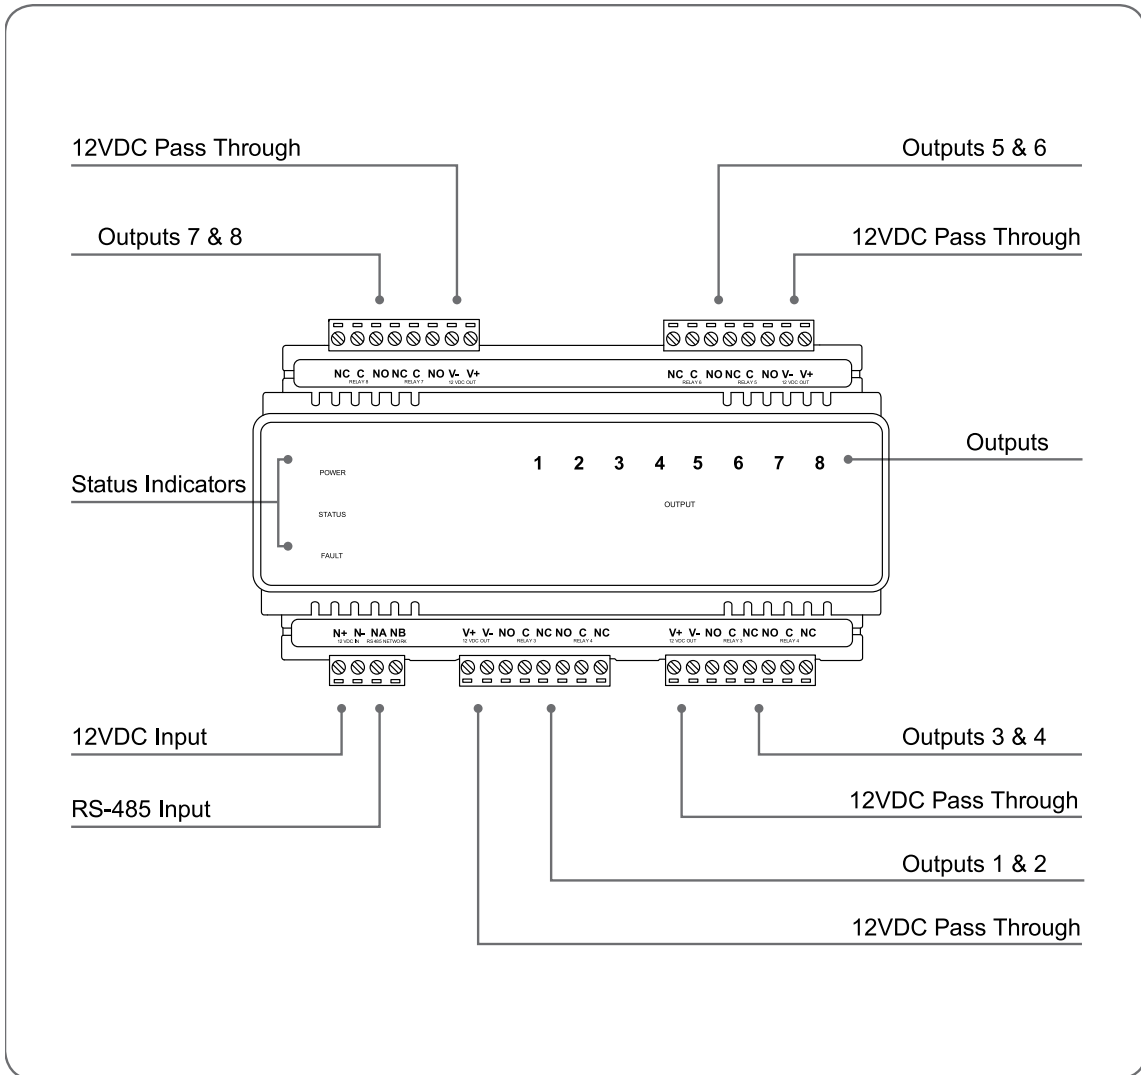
12VDC Pass Through

Outputs 5 & 6

Outputs 7 & 8

12VDC Pass Through

NC C NO NC C NO V- V+
RELAY 8 RELAY 7 12 VDC OUT

NC C NO NC C NO V- V+
RELAY 6 RELAY 5 12 VDC OUT

Status Indicators

POWER

STATUS

FAULT

1 2 3 4 5 6 7 8

OUTPUT

Outputs

N+ N- NA NB
12 VDC IN RS485 NETWORK

V+ V- NO C NC NO C NC
12 VDC OUT RELAY 3 RELAY 4

V+ V- NO C NC NO C NC
12 VDC OUT RELAY 3 RELAY 4

12VDC Input

Outputs 3 & 4

RS-485 Input

12VDC Pass Through

Outputs 1 & 2

12VDC Pass Through